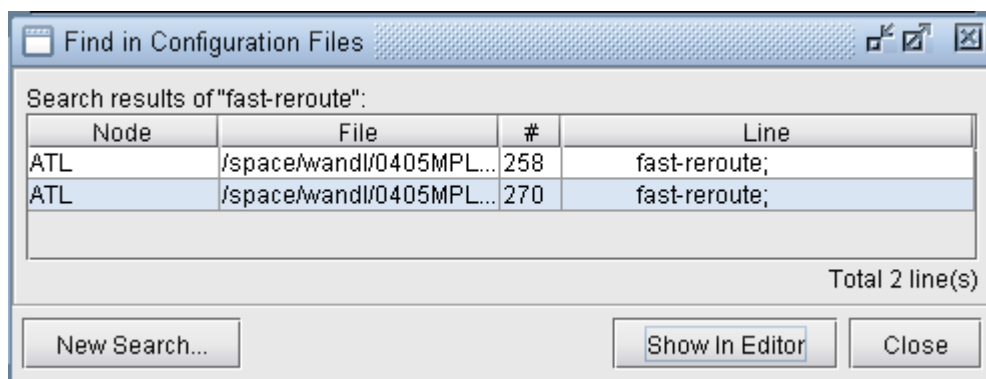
Find in Configuration Files

Search results of "fast-reroute":

| Node | File | # | Line |
|---|---|---|---|
| ATL | /space/wandl/0405MPL... | 258 | fast-reroute; |
| ATL | /space/wandl/0405MPL... | 270 | fast-reroute; |

Total 2 line(s)

New Search...

Show In Editor

Close